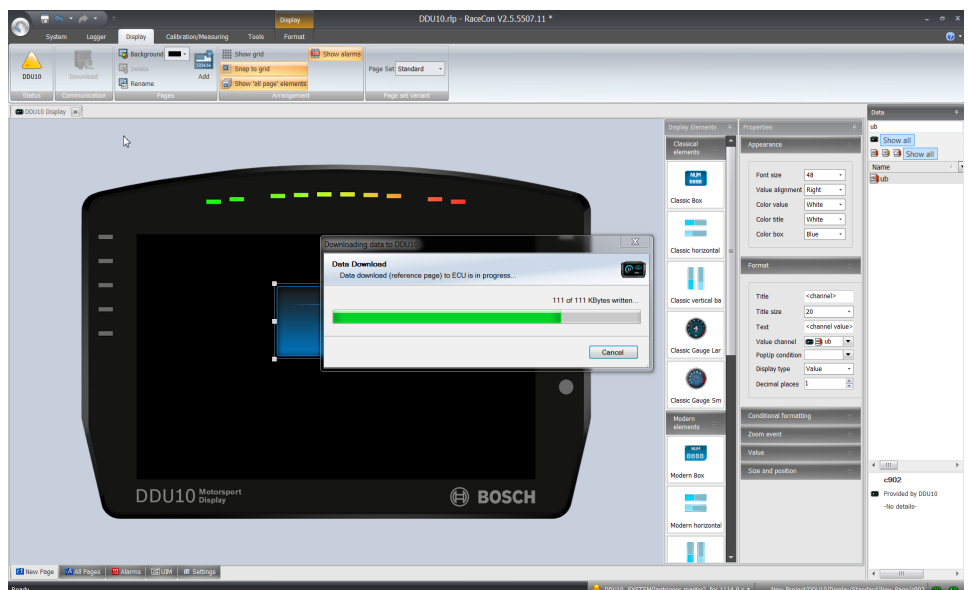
Display

DDU10.rlp - RaceCon V2.5.5507.11 *

System Logger Display Calibration/Measuring Tools Format

DDU10 Download Background Delete Rename Add Show grid Snap to grid Show 'all page' elements Show alarms Page Set Standard

Status Communication Pages Arrangement Page set variant

DDU10 Display

Display Elements

Classical elements

Classic Box

Classic horizontal

Classic vertical ba

Classic Gauge Lar

Classic Gauge Sm

Modern elements

Modern Box

Modern horizontal

Properties

Appearance

Font size 48
Value alignment Right
Color value White
Color title White
Color box Blue

Format

Title <channel>
Title size 20
Text <channel value>
Value channel ub
PopUp condition
Display type Value
Decimal places 1

Conditional formatting

Zoom event

Value

Size and position

Data

ub

Show all

Show all

Name

ub

c902

Provided by DDU10

-No details-

Downloading data to DDU10

Data Download

Data download (reference page) to ECU is in progress...

111 of 111 KBytes written...

Cancel

DDU10 Motorsport Display

BOSCH

New Page All Pages Alarms UIM Settings

Ready